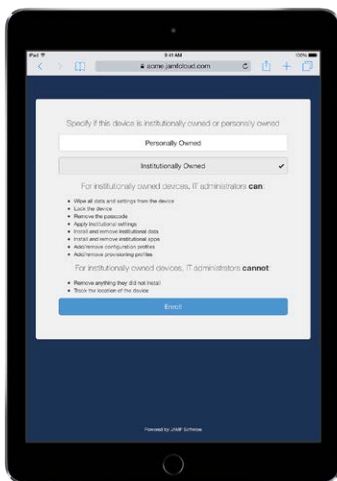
iPad
9:41 AM
100%
acme.jamfcloud.com

Specify if this device is institutionally owned or personally owned

Personally Owned

Institutionally Owned ✓

For institutionally owned devices, IT administrators **can**:

- Wipe all data and settings from the device
- Lock the device
- Remove the passcode
- Apply institutional settings
- Install and remove institutional data
- Install and remove institutional apps
- Add/remove configuration profiles
- Add/remove provisioning profiles

For institutionally owned devices, IT administrators **cannot**:

- Remove anything they did not install
- Track the location of the device

Enroll

Powered by JAMF Software